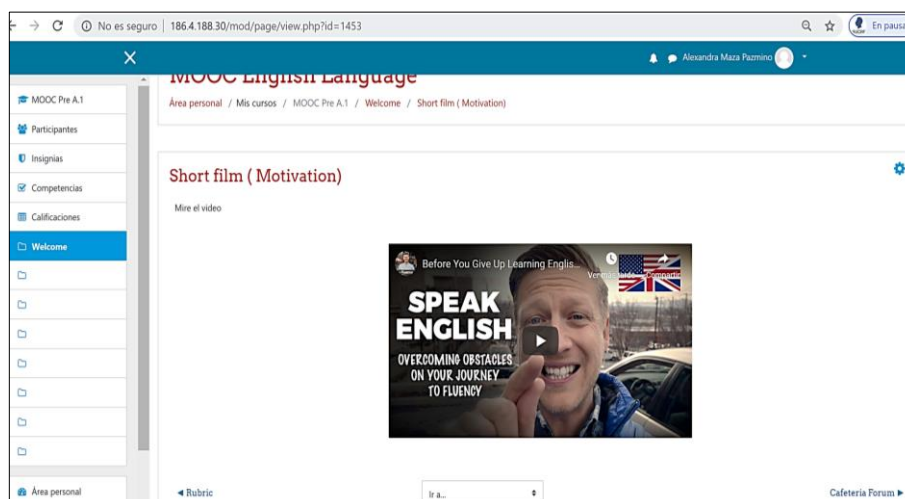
No es seguro | 186.4.188.30/mod/page/view.php?id=1453

En pausa

Alexandra Maza Pazmino

MOOC English Language

Área personal / Mis cursos / MOOC Pre A.1 / Welcome / Short film ( Motivation)

MOOC Pre A.1
Participantes
Insignias
Competencias
Calificaciones
Welcome

Área personal

Short film ( Motivation)

Mire el video

Before You Give Up Learning Englis...

Ver más tarde Compartir

SPEAK ENGLISH

OVERCOMING OBSTACLES ON YOUR JOURNEY TO FLUENCY

◄ Rubric

Ir a...

Cafeteria Forum ►